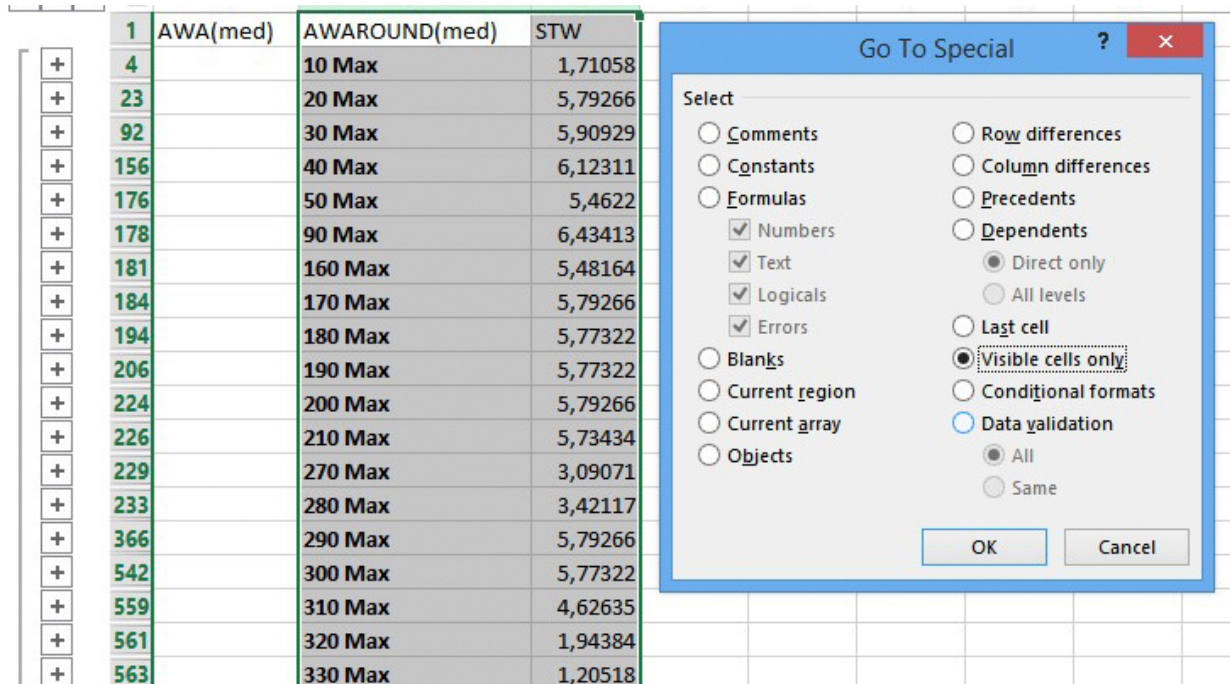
| | | | |
|---|---|---|---|
| 1 | AWA(med) | AWAROUND(med) | STW |
| 4 | | 10 Max | 1,71058 |
| 23 | | 20 Max | 5,79266 |
| 92 | | 30 Max | 5,90929 |
| 156 | | 40 Max | 6,12311 |
| 176 | | 50 Max | 5,4622 |
| 178 | | 90 Max | 6,43413 |
| 181 | | 160 Max | 5,48164 |
| 184 | | 170 Max | 5,79266 |
| 194 | | 180 Max | 5,77322 |
| 206 | | 190 Max | 5,77322 |
| 224 | | 200 Max | 5,79266 |
| 226 | | 210 Max | 5,73434 |
| 229 | | 270 Max | 3,09071 |
| 233 | | 280 Max | 3,42117 |
| 366 | | 290 Max | 5,79266 |
| 542 | | 300 Max | 5,77322 |
| 559 | | 310 Max | 4,62635 |
| 561 | | 320 Max | 1,94384 |
| 563 | | 330 Max | 1,20518 |

Go To Special
?
✕

Select
Comments
Constants
Formulas
Numbers
Text
Logicals
Errors
Blanks
Current region
Current array
Objects
Row differences
Column differences
Precedents
Dependents
Direct only
All levels
Last cell
Visible cells only
Conditional formats
Data validation
All
Same

OK
Cancel